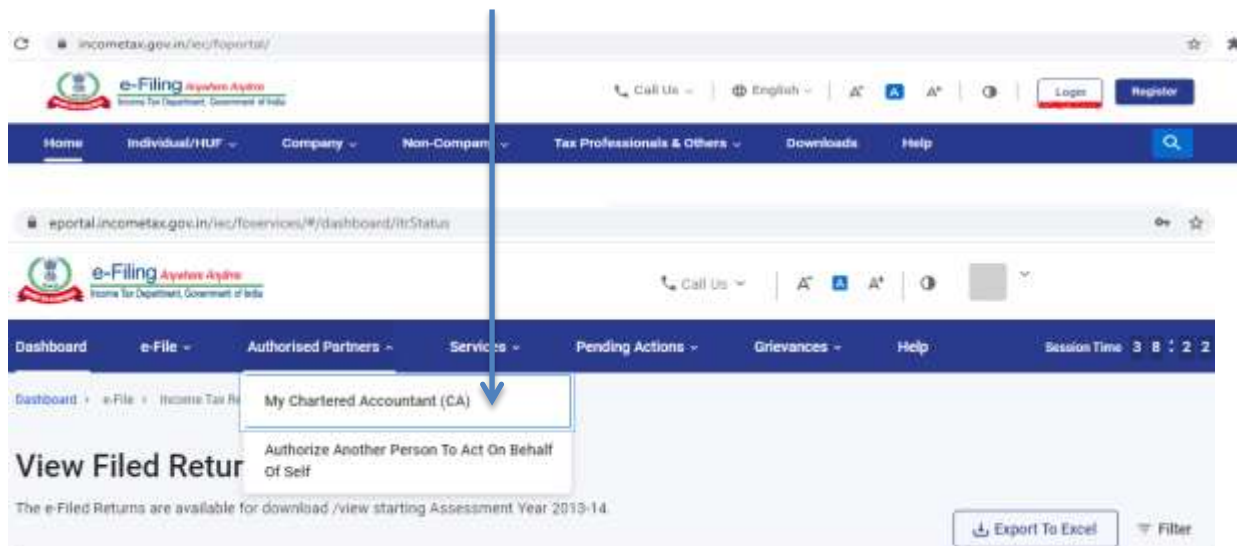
incometax.gov.in/iec/foportal/

e-Filing Anywhere Anytime
Income Tax Department, Government of India

Call Us | English | A⁻ A A⁺ | Login Register

Home Individual/HUF Company Non-Company Tax Professionals & Others Downloads Help

eportal.incometax.gov.in/iec/foservices/#/dashboard/itrStatus

e-Filing Anywhere Anytime
Income Tax Department, Government of India

Call Us | A⁻ A A⁺ |

Dashboard e-File Authorised Partners Services Pending Actions Grievances Help Session Time 3 8 : 2 2

Dashboard > e-File > Income Tax Re

My Chartered Accountant (CA)

Authorize Another Person To Act On Behalf Of Self

View Filed Retur

The e-Filed Returns are available for download /view starting Assessment Year 2013-14.

Export To Excel Filter